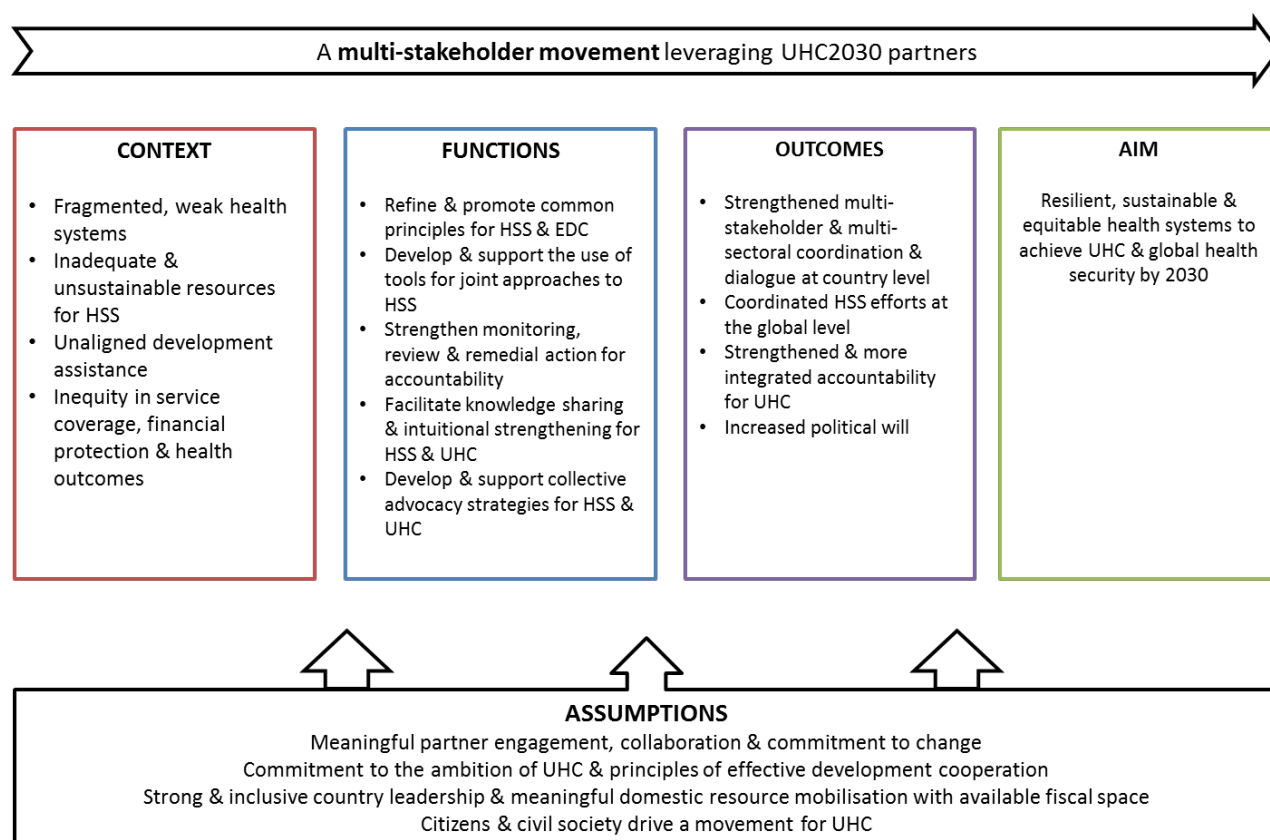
A **multi-stakeholder movement** leveraging UHC2030 partners

CONTEXT

- Fragmented, weak health systems
- Inadequate & unsustainable resources for HSS
- Unaligned development assistance
- Inequity in service coverage, financial protection & health outcomes

FUNCTIONS

- Refine & promote common principles for HSS & EDC
- Develop & support the use of tools for joint approaches to HSS
- Strengthen monitoring, review & remedial action for accountability
- Facilitate knowledge sharing & intuitional strengthening for HSS & UHC
- Develop & support collective advocacy strategies for HSS & UHC

OUTCOMES

- Strengthened multi-stakeholder & multi-sectoral coordination & dialogue at country level
- Coordinated HSS efforts at the global level
- Strengthened & more integrated accountability for UHC
- Increased political will

AIM

Resilient, sustainable & equitable health systems to achieve UHC & global health security by 2030

ASSUMPTIONS

Meaningful partner engagement, collaboration & commitment to change
Commitment to the ambition of UHC & principles of effective development cooperation
Strong & inclusive country leadership & meaningful domestic resource mobilisation with available fiscal space
Citizens & civil society drive a movement for UHC